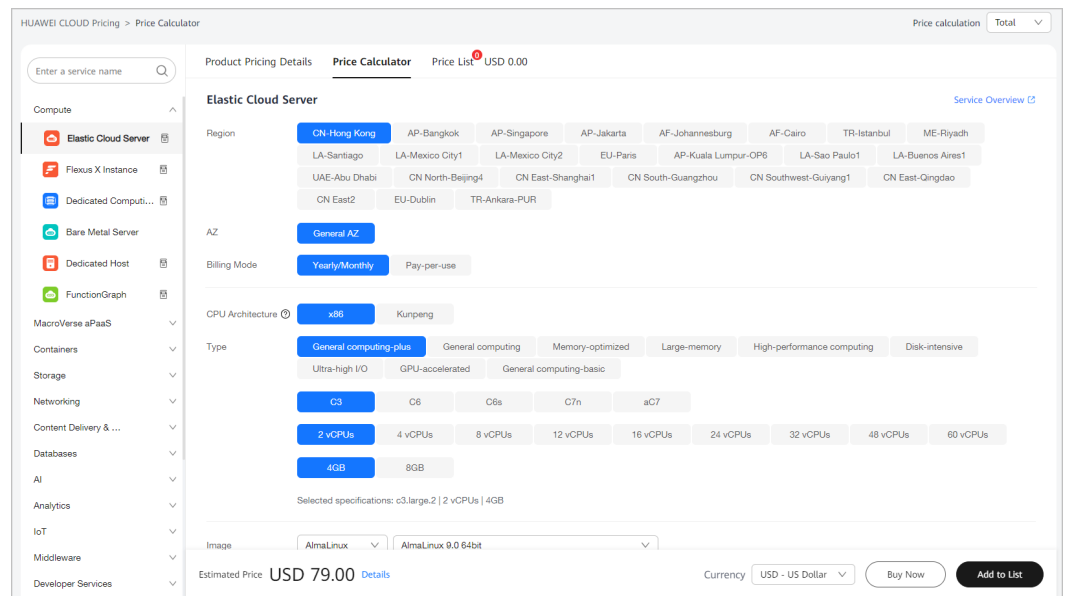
HUAWEI CLOUD Pricing > Price Calculator

Price calculation Total

Enter a service name

Compute
Elastic Cloud Server
Flexus X Instance
Dedicated Computi...
Bare Metal Server
Dedicated Host
FunctionGraph
MacroVerse aPaaS
Containers
Storage
Networking
Content Delivery & ...
Databases
AI
Analytics
IoT
Middleware
Developer Services

Product Pricing Details Price Calculator Price List 0 USD 0.00

Elastic Cloud Server

Service Overview

Region CN-Hong Kong AP-Bangkok AP-Singapore AP-Jakarta AF-Johannesburg AF-Cairo TR-Istanbul ME-Riyadh LA-Santiago LA-Mexico City1 LA-Mexico City2 EU-Paris AP-Kuala Lumpur-OP6 LA-Sao Paulo1 LA-Buenos Aires1 UAE-Abu Dhabi CN North-Beijing4 CN East-Shanghai1 CN South-Guangzhou CN Southwest-Guiyang1 CN East-Qingdao CN East2 EU-Dublin TR-Ankara-PUR

AZ General AZ

Billing Mode Yearly/Monthly Pay-per-use

CPU Architecture x86 Kunpeng

Type General computing-plus General computing Memory-optimized Large-memory High-performance computing Disk-intensive Ultra-high I/O GPU-accelerated General computing-basic

C3 C6 C6s C7n aC7

2 vCPUs 4 vCPUs 8 vCPUs 12 vCPUs 16 vCPUs 24 vCPUs 32 vCPUs 48 vCPUs 60 vCPUs

4GB 8GB

Selected specifications: c3.large.2 | 2 vCPUs | 4GB

Image AlmaLinux AlmaLinux 9.0 64bit

Estimated Price USD 79.00 Details

Currency USD - US Dollar Buy Now Add to List